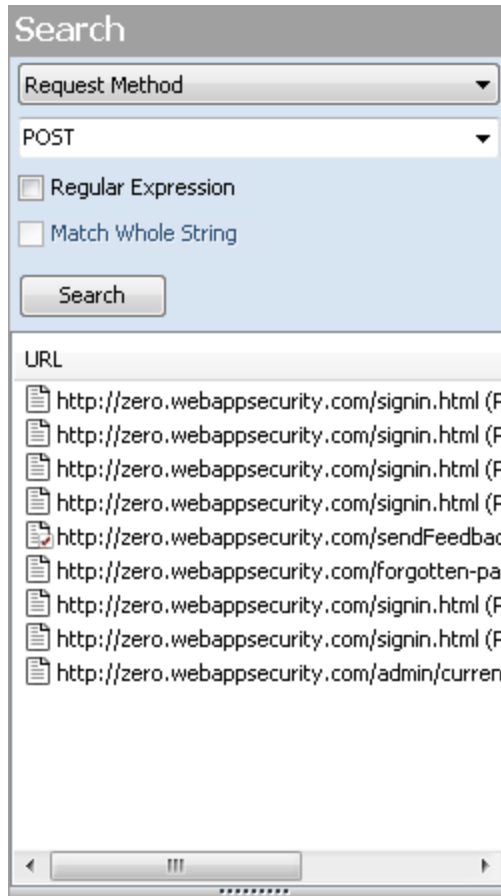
Search

Request Method

POST

Regular Expression

Match Whole String

Search

URL

http://zero.webappsecurity.com/signin.html (P
http://zero.webappsecurity.com/signin.html (P
http://zero.webappsecurity.com/signin.html (P
http://zero.webappsecurity.com/signin.html (P
http://zero.webappsecurity.com/sendFeedbac
http://zero.webappsecurity.com/forgotten-pa
http://zero.webappsecurity.com/signin.html (P
http://zero.webappsecurity.com/signin.html (P
http://zero.webappsecurity.com/admin/curren